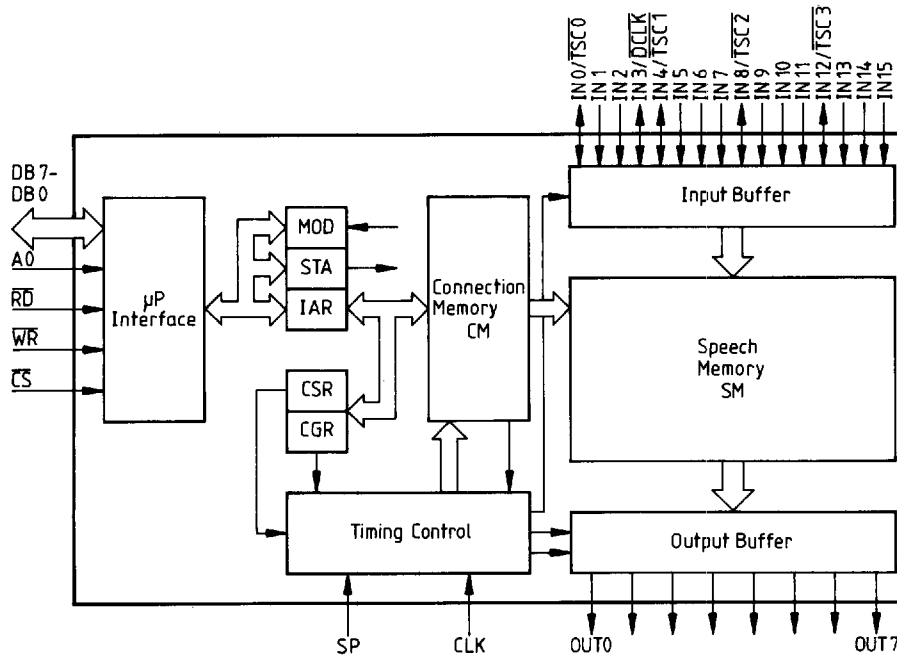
IN 0/$\overline{TSC0}$
IN 1
IN 2
IN 3/$\overline{DCLK}$
IN 4/$\overline{TSC1}$
IN 5
IN 6
IN 7
IN 8/$\overline{TSC2}$
IN 9
IN 10
IN 11
IN 12/$\overline{TSC3}$
IN 13
IN 14
IN 15

DB 7-
DB 0
A0
$\overline{RD}$
$\overline{WR}$
$\overline{CS}$

μP
Interface

MOD
STA
IAR
CSR
CGR

Connection
Memory
CM

Input Buffer

Speech
Memory
SM

Timing Control

Output Buffer

SP
CLK
OUT0
OUT7